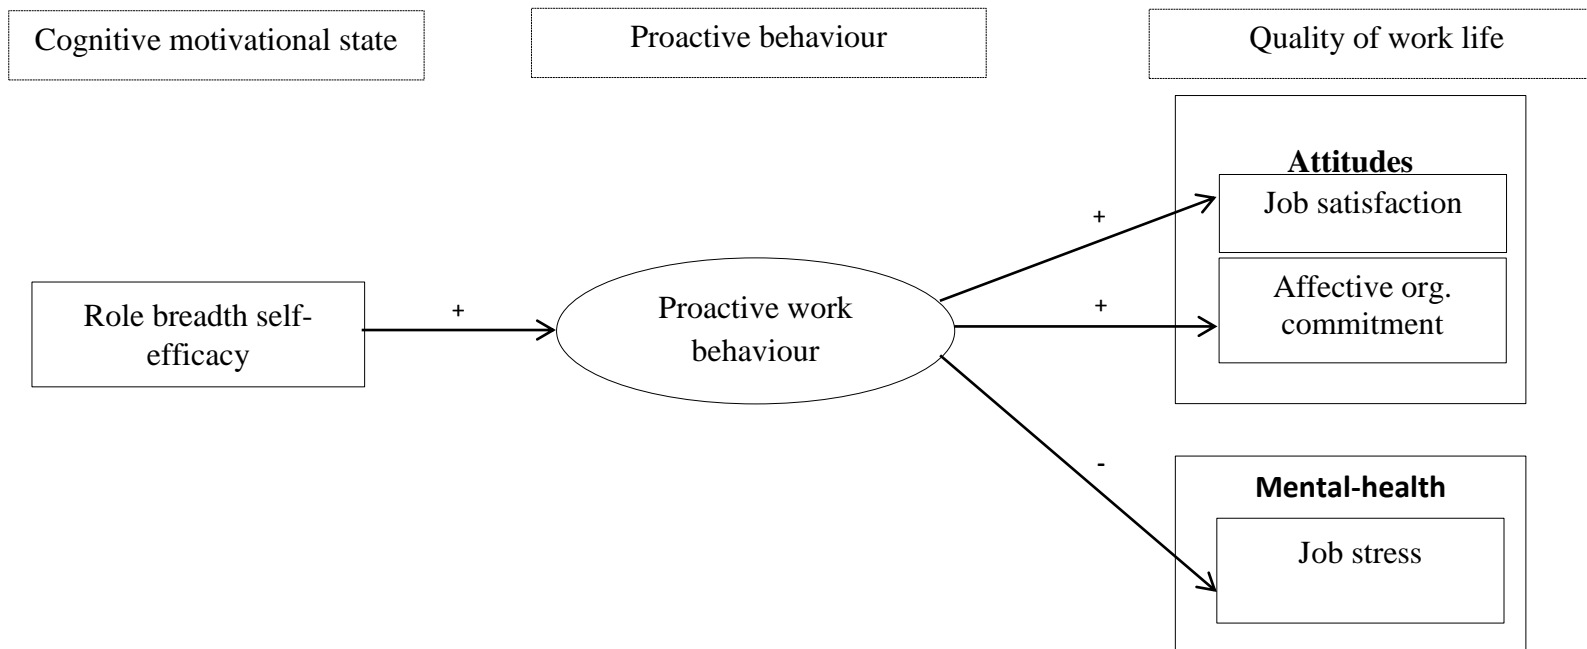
Cognitive motivational state

Proactive behaviour

Quality of work life

Role breadth self-efficacy

+

Proactive work behaviour

+

+

-

Attitudes

Job satisfaction

Affective org. commitment

Mental-health

Job stress